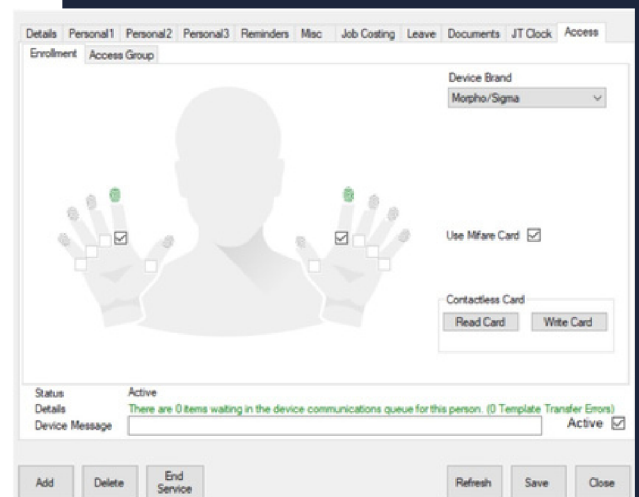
Details Personal1 Personal2 Personal3 Reminders Misc Job Costing Leave Documents JT Clock Access

Enrollment Access Group

Device Brand

Morpho/Sigma

Use Mifare Card ☑

Contactless Card

Read Card Write Card

Status Active

Details There are 0 items waiting in the device communications queue for this person. (0 Template Transfer Errors)

Device Message

Active ☑

Add Delete End Service Refresh Save Close